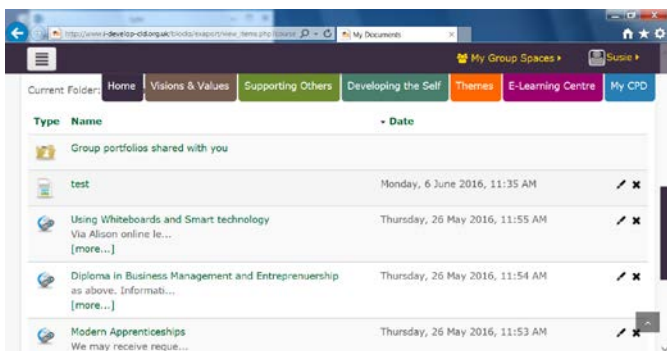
http://www.i-develop-cld.org.uk/blocks/exaport/view_items.php?course   My Documents

My Group Spaces ▸   Susie ▸

Current Folder: Home   Visions & Values   Supporting Others   Developing the Self   Themes   E-Learning Centre   My CPD

| Type | Name | ▾ Date |
|---|---|---|
| | Group portfolios shared with you | |
| | test | Monday, 6 June 2016, 11:35 AM |
| | Using Whiteboards and Smart technology Via Alison online le... [more...] | Thursday, 26 May 2016, 11:55 AM |
| | Diploma in Business Management and Entreprenuership as above. Informati... [more...] | Thursday, 26 May 2016, 11:54 AM |
| | Modern Apprenticeships We may receive reque... | Thursday, 26 May 2016, 11:53 AM |